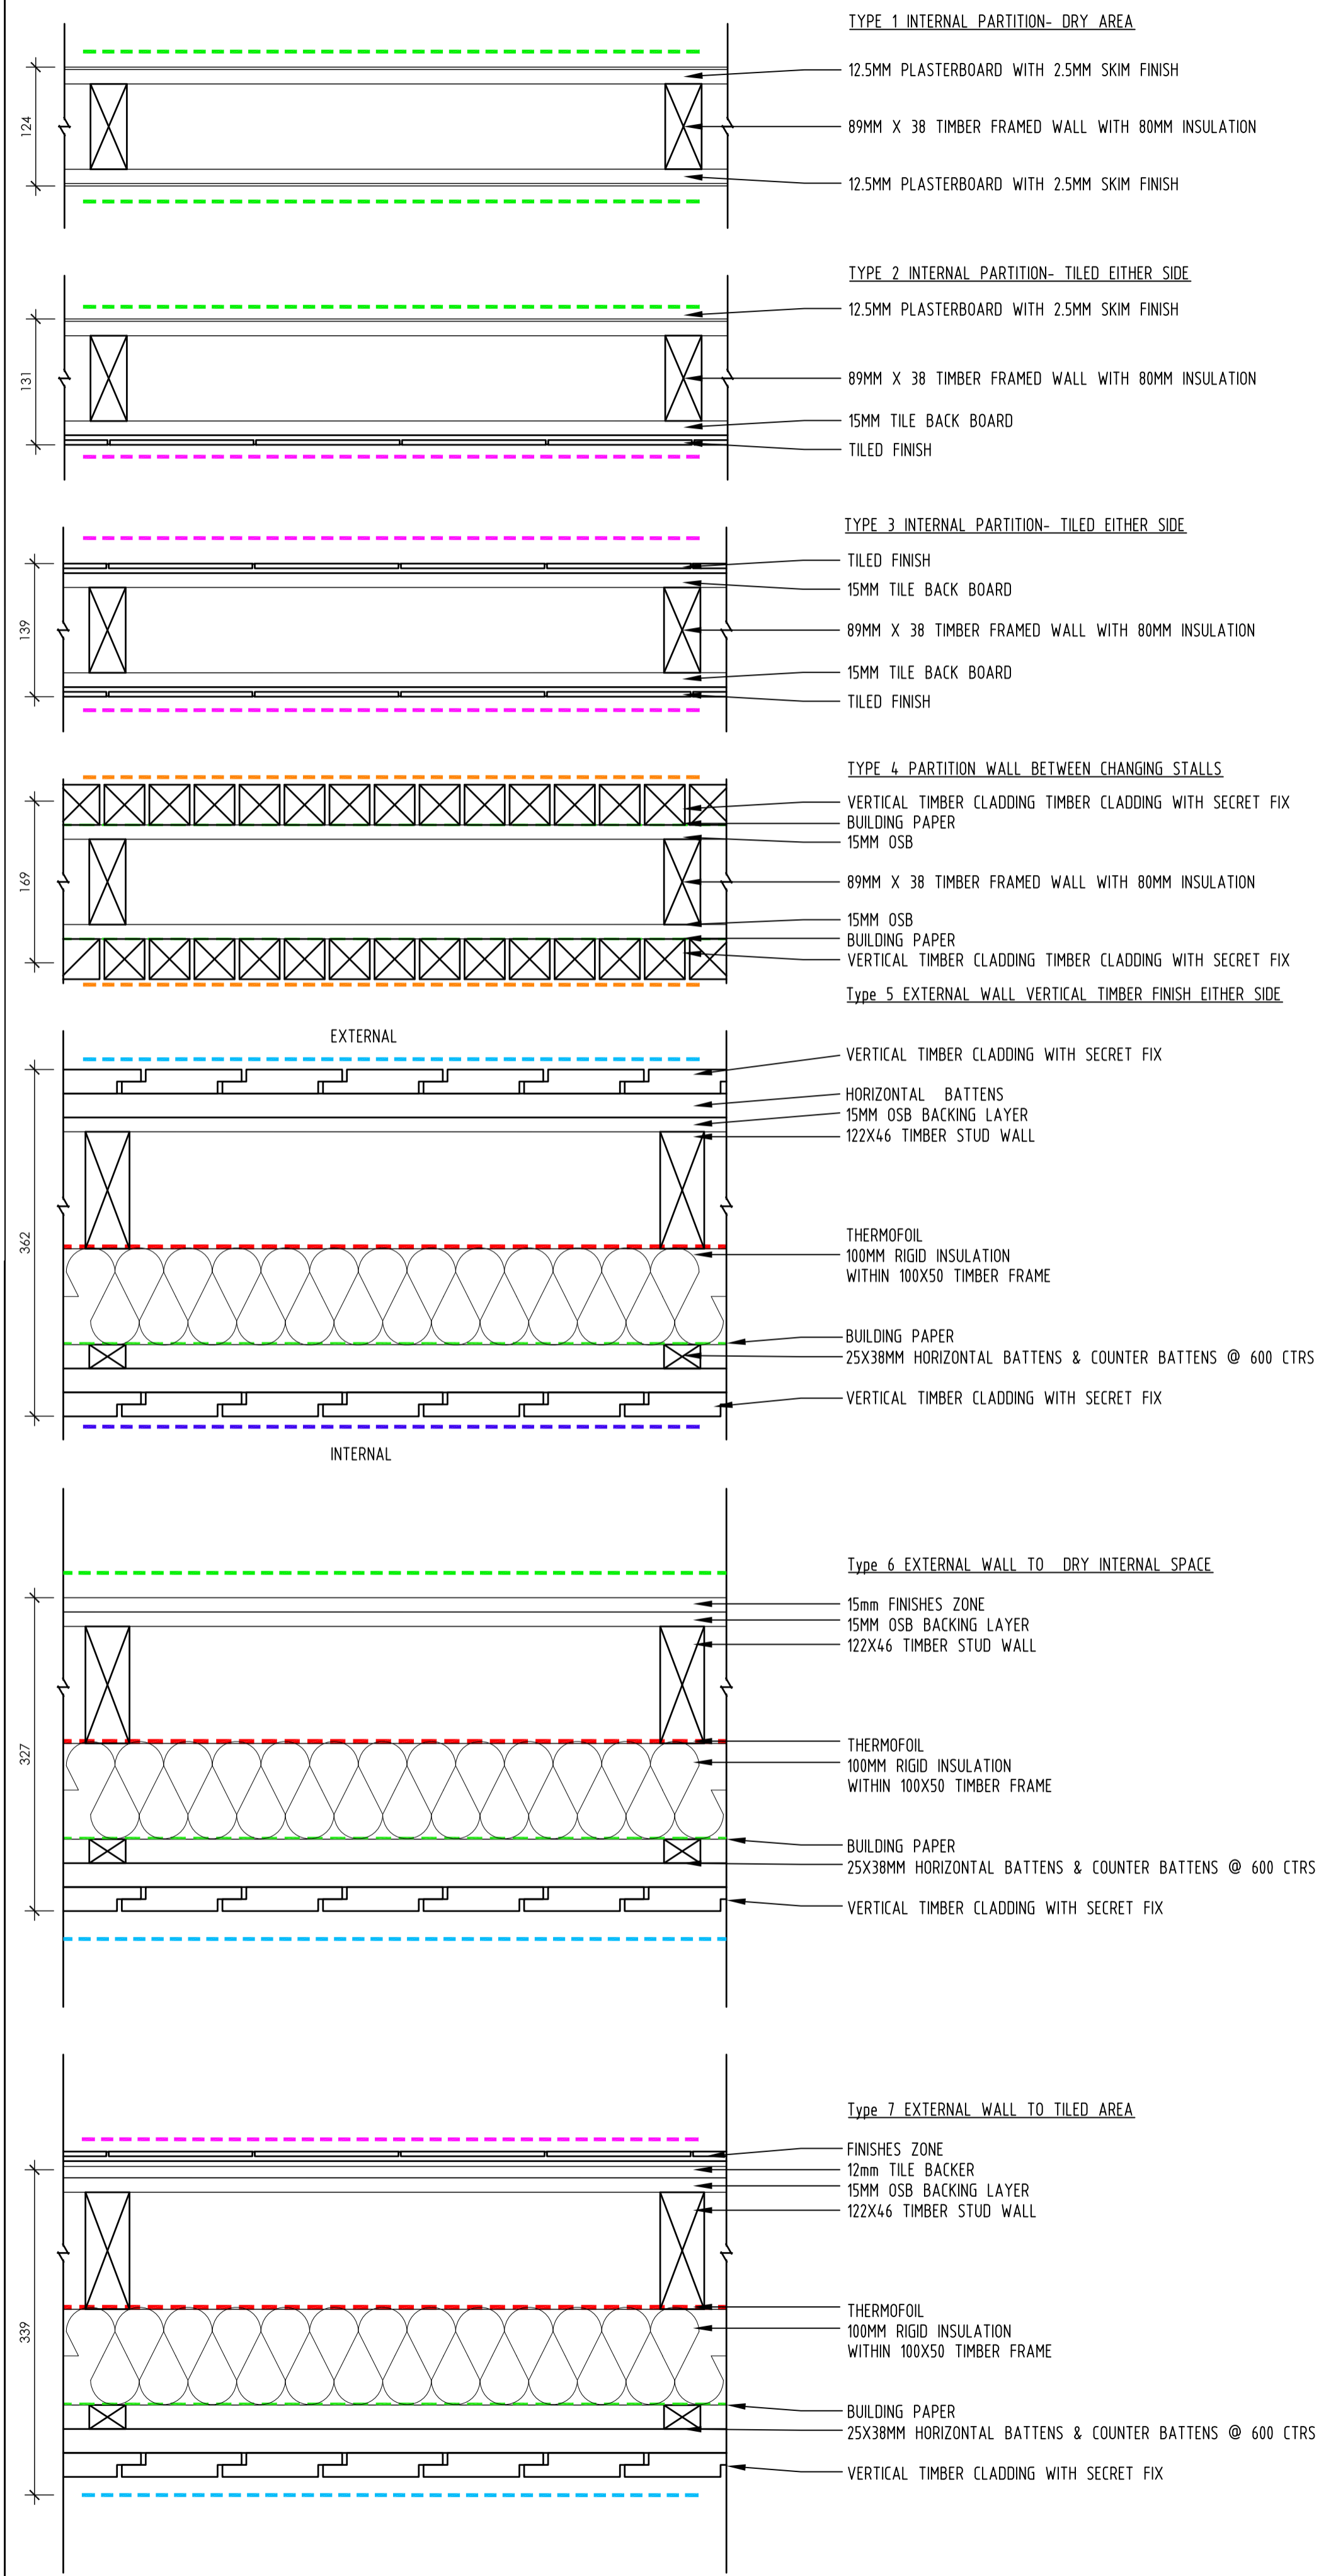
TYPE 1 INTERNAL PARTITION- DRY AREA

124

12.5MM PLASTERBOARD WITH 2.5MM SKIM FINISH

89MM X 38 TIMBER FRAMED WALL WITH 80MM INSULATION

12.5MM PLASTERBOARD WITH 2.5MM SKIM FINISH

TYPE 2 INTERNAL PARTITION- TILED EITHER SIDE

131

12.5MM PLASTERBOARD WITH 2.5MM SKIM FINISH

89MM X 38 TIMBER FRAMED WALL WITH 80MM INSULATION

15MM TILE BACK BOARD

TILED FINISH

TYPE 3 INTERNAL PARTITION- TILED EITHER SIDE

139

TILED FINISH

15MM TILE BACK BOARD

89MM X 38 TIMBER FRAMED WALL WITH 80MM INSULATION

15MM TILE BACK BOARD

TILED FINISH

TYPE 4 PARTITION WALL BETWEEN CHANGING STALLS

169

VERTICAL TIMBER CLADDING TIMBER CLADDING WITH SECRET FIX
BUILDING PAPER
15MM OSB

89MM X 38 TIMBER FRAMED WALL WITH 80MM INSULATION

15MM OSB
BUILDING PAPER
VERTICAL TIMBER CLADDING TIMBER CLADDING WITH SECRET FIX

Type 5 EXTERNAL WALL VERTICAL TIMBER FINISH EITHER SIDE

EXTERNAL

362

VERTICAL TIMBER CLADDING WITH SECRET FIX

HORIZONTAL BATTENS
15MM OSB BACKING LAYER
122X46 TIMBER STUD WALL

THERMOFOIL
100MM RIGID INSULATION
WITHIN 100X50 TIMBER FRAME

BUILDING PAPER
25X38MM HORIZONTAL BATTENS & COUNTER BATTENS @ 600 CTRS

VERTICAL TIMBER CLADDING WITH SECRET FIX

INTERNAL

Type 6 EXTERNAL WALL TO DRY INTERNAL SPACE

327

15mm FINISHES ZONE
15MM OSB BACKING LAYER
122X46 TIMBER STUD WALL

THERMOFOIL
100MM RIGID INSULATION
WITHIN 100X50 TIMBER FRAME

BUILDING PAPER
25X38MM HORIZONTAL BATTENS & COUNTER BATTENS @ 600 CTRS

VERTICAL TIMBER CLADDING WITH SECRET FIX

Type 7 EXTERNAL WALL TO TILED AREA

339

FINISHES ZONE
12mm TILE BACKER
15MM OSB BACKING LAYER
122X46 TIMBER STUD WALL

THERMOFOIL
100MM RIGID INSULATION
WITHIN 100X50 TIMBER FRAME

BUILDING PAPER
25X38MM HORIZONTAL BATTENS & COUNTER BATTENS @ 600 CTRS

VERTICAL TIMBER CLADDING WITH SECRET FIX